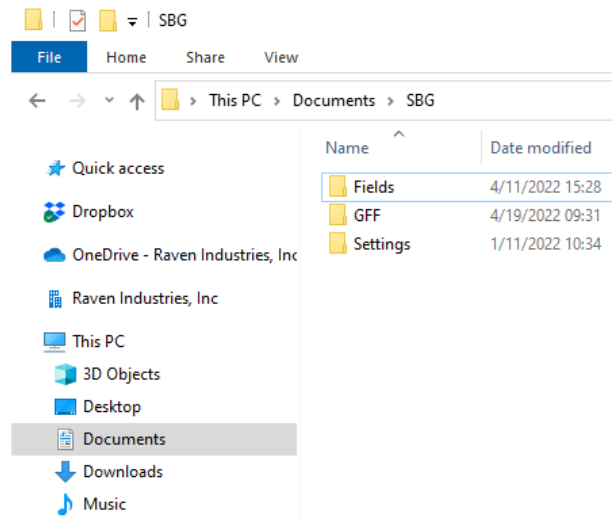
SBG

File Home Share View

This PC › Documents › SBG

Quick access
Dropbox
OneDrive - Raven Industries, Inc
Raven Industries, Inc
This PC
3D Objects
Desktop
Documents
Downloads
Music

| Name | Date modified |
|---|---|
| Fields | 4/11/2022 15:28 |
| GFF | 4/19/2022 09:31 |
| Settings | 1/11/2022 10:34 |